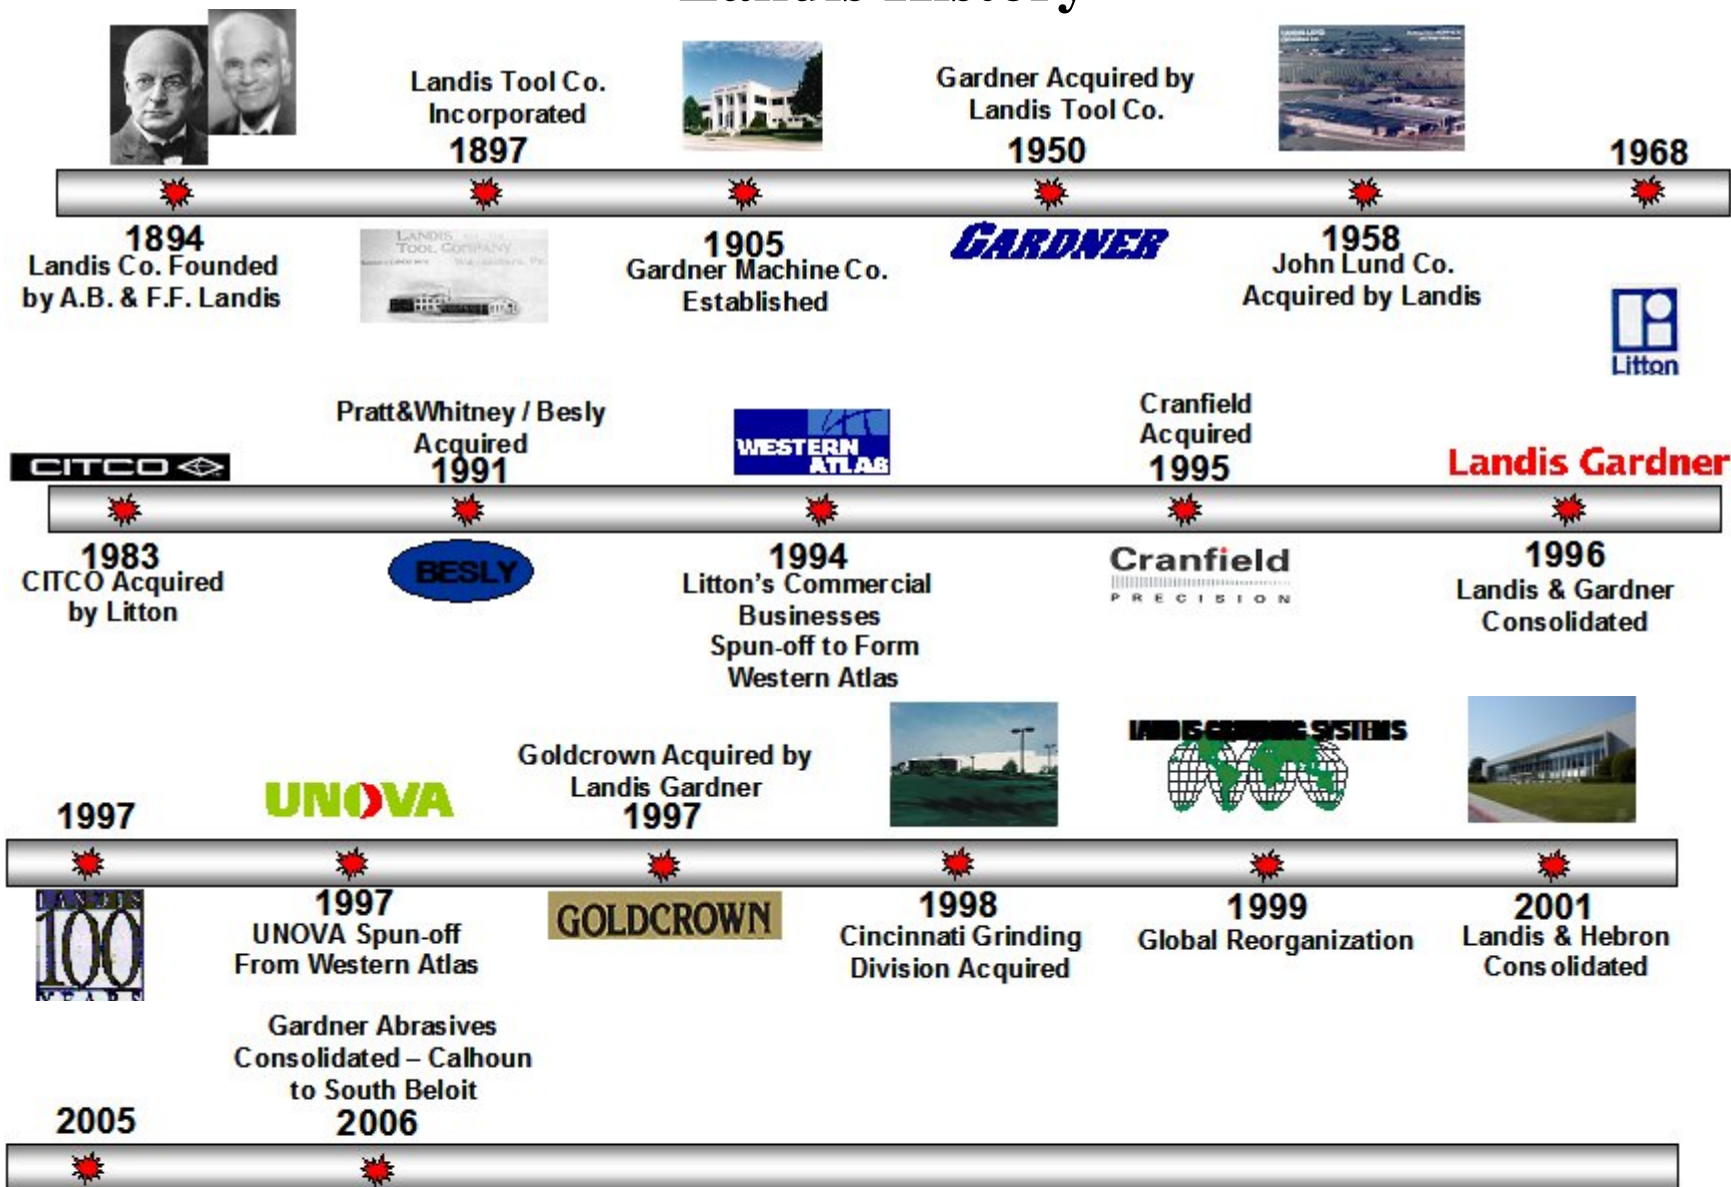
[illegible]

Landis Tool Co. Incorporated 1897

Gardner Acquired by Landis Tool Co. 1950

1968

1894 Landis Co. Founded by A.B. & F.F. Landis

LANDIS TOOL COMPANY

1905 Gardner Machine Co. Established

GARDNER

1958 John Lund Co. Acquired by Landis

Litton

Pratt&Whitney / Besly Acquired 1991

WESTERN ATLAS

Cranfield Acquired 1995

Landis Gardner

CITCO

1983 CITCO Acquired by Litton

BESLY

1994 Litton's Commercial Businesses Spun-off to Form Western Atlas

Cranfield PRECISION

1996 Landis & Gardner Consolidated

Goldcrown Acquired by Landis Gardner 1997

LANDIS GRINDING SYSTEMS

1997

UNOVA

LANDIS 100 YEARS

1997 UNOVA Spun-off From Western Atlas

GOLDCROWN

1998 Cincinnati Grinding Division Acquired

1999 Global Reorganization

2001 Landis & Hebron Consolidated

Gardner Abrasives Consolidated – Calhoun to South Beloit 2006

2005